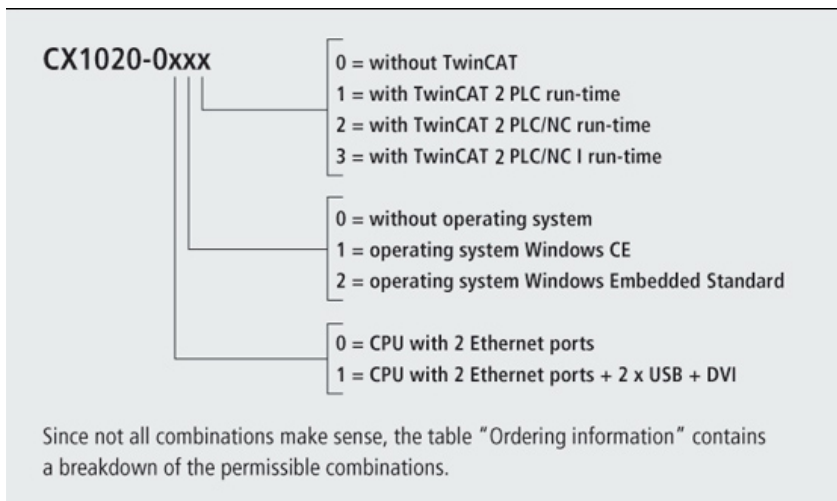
CX1020-0xxx

0 = without TwinCAT
1 = with TwinCAT 2 PLC run-time
2 = with TwinCAT 2 PLC/NC run-time
3 = with TwinCAT 2 PLC/NC I run-time

0 = without operating system
1 = operating system Windows CE
2 = operating system Windows Embedded Standard

0 = CPU with 2 Ethernet ports
1 = CPU with 2 Ethernet ports + 2 x USB + DVI

Since not all combinations make sense, the table "Ordering information" contains a breakdown of the permissible combinations.